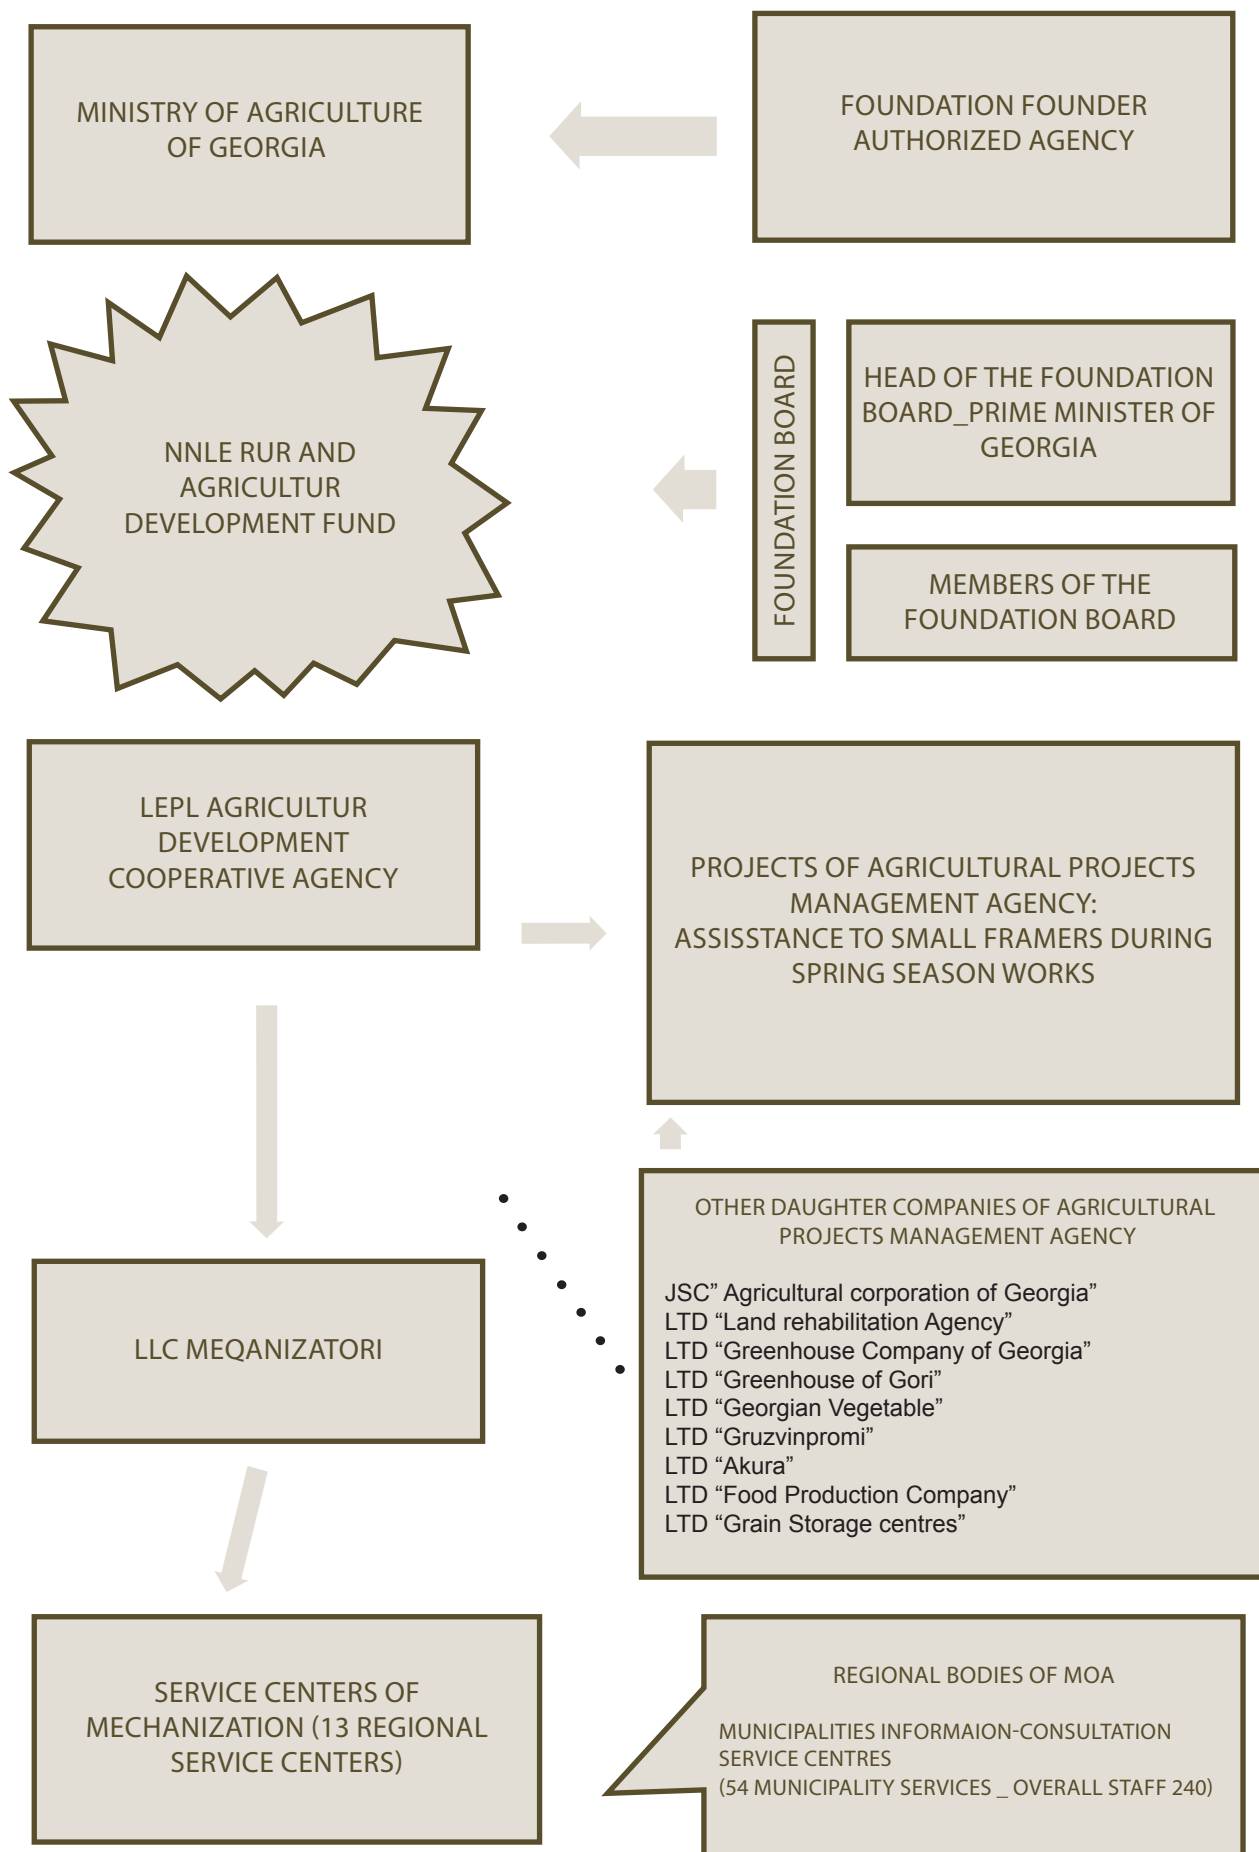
MINISTRY OF AGRICULTURE OF GEORGIA

FOUNDATION FOUNDER AUTHORIZED AGENCY

NNLE RUR AND AGRICULTUR DEVELOPMENT FUND

FOUNDATION BOARD

HEAD OF THE FOUNDATION BOARD_PRIME MINISTER OF GEORGIA

MEMBERS OF THE FOUNDATION BOARD

LEPL AGRICULTUR DEVELOPMENT COOPERATIVE AGENCY

PROJECTS OF AGRICULTURAL PROJECTS MANAGEMENT AGENCY: ASSISSTANCE TO SMALL FRAMERS DURING SPRING SEASON WORKS

OTHER DAUGHTER COMPANIES OF AGRICULTURAL PROJECTS MANAGEMENT AGENCY

JSC" Agricultural corporation of Georgia"
LTD "Land rehabilitation Agency"
LTD "Greenhouse Company of Georgia"
LTD "Greenhouse of Gori"
LTD "Georgian Vegetable"
LTD "Gruzvinpromi"
LTD "Akura"
LTD "Food Production Company"
LTD "Grain Storage centres"

LLC MEQANIZATORI

SERVICE CENTERS OF MECHANIZATION (13 REGIONAL SERVICE CENTERS)

REGIONAL BODIES OF MOA

MUNICIPALITIES INFORMAION-CONSULTATION SERVICE CENTRES
(54 MUNICIPALITY SERVICES _ OVERALL STAFF 240)